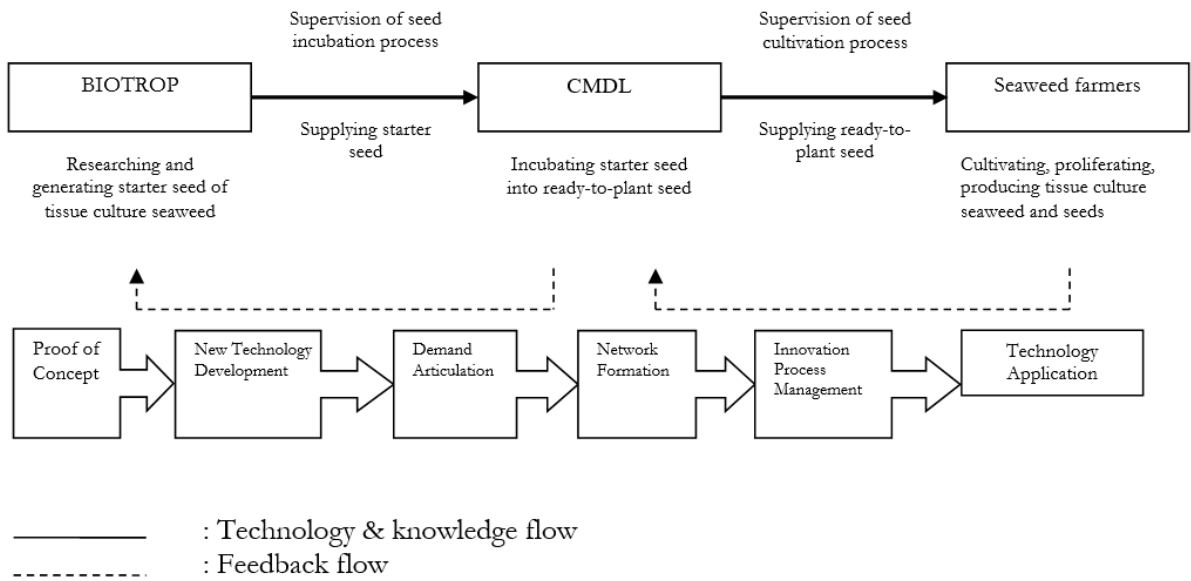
Supervision of seed incubation process

Supervision of seed cultivation process

BIOTROP

CMDL

Seaweed farmers

Supplying starter seed

Supplying ready-to-plant seed

Researching and generating starter seed of tissue culture seaweed

Incubating starter seed into ready-to-plant seed

Cultivating, proliferating, producing tissue culture seaweed and seeds

Proof of Concept

New Technology Development

Demand Articulation

Network Formation

Innovation Process Management

Technology Application

: Technology & knowledge flow

: Feedback flow